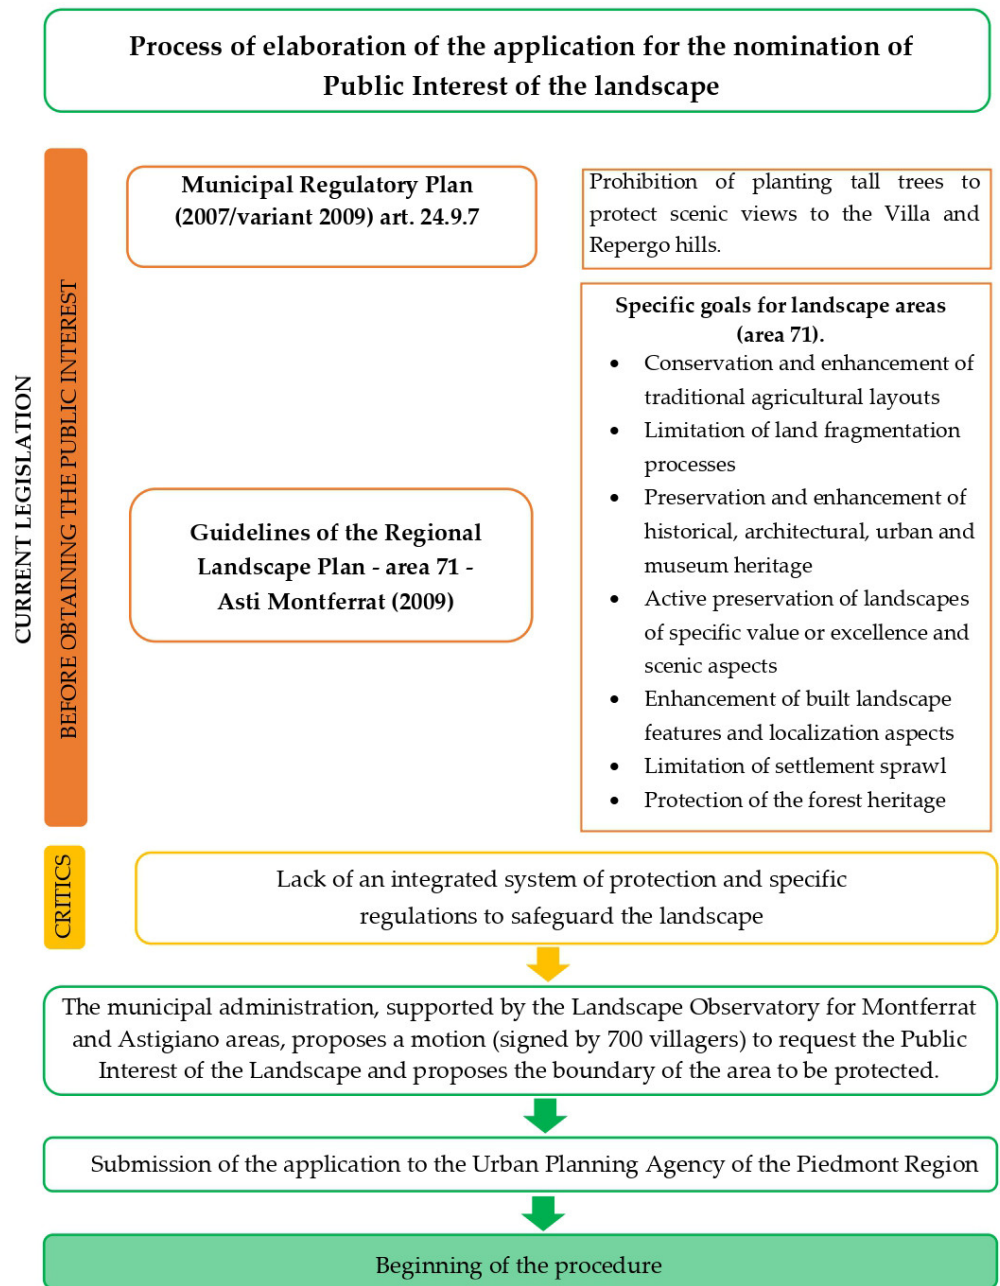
Process of elaboration of the application for the nomination of Public Interest of the landscape

CURRENT LEGISLATION

BEFORE OBTAINING THE PUBLIC INTEREST

Municipal Regulatory Plan (2007/variant 2009) art. 24.9.7

Prohibition of planting tall trees to protect scenic views to the Villa and Repergo hills.

Guidelines of the Regional Landscape Plan - area 71 - Asti Montferrat (2009)

Specific goals for landscape areas (area 71).

- Conservation and enhancement of traditional agricultural layouts
- Limitation of land fragmentation processes
- Preservation and enhancement of historical, architectural, urban and museum heritage
- Active preservation of landscapes of specific value or excellence and scenic aspects
- Enhancement of built landscape features and localization aspects
- Limitation of settlement sprawl
- Protection of the forest heritage

CRITICS

Lack of an integrated system of protection and specific regulations to safeguard the landscape

The municipal administration, supported by the Landscape Observatory for Montferrat and Astigiano areas, proposes a motion (signed by 700 villagers) to request the Public Interest of the Landscape and proposes the boundary of the area to be protected.

Submission of the application to the Urban Planning Agency of the Piedmont Region

Beginning of the procedure